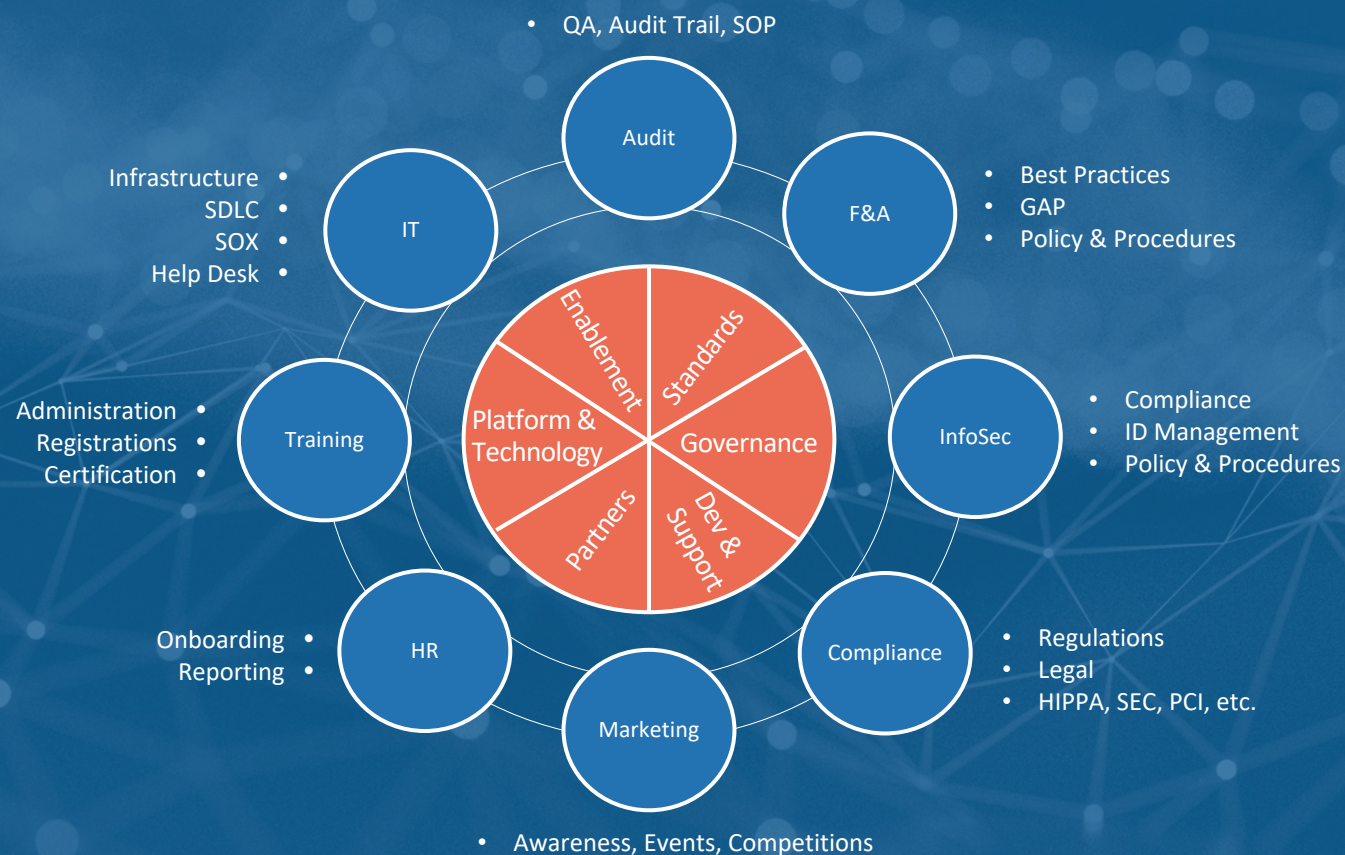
• QA, Audit Trail, SOP

Audit

Infrastructure •
SDLC •
SOX •
Help Desk •

IT

F&A

• Best Practices
• GAP
• Policy & Procedures

Enablement

Standards

Platform & Technology

Governance

Partners

Dev & Support

InfoSec

• Compliance
• ID Management
• Policy & Procedures

Administration •
Registrations •
Certification •

Training

Onboarding •
Reporting •

HR

Compliance

• Regulations
• Legal
• HIPPA, SEC, PCI, etc.

Marketing

• Awareness, Events, Competitions